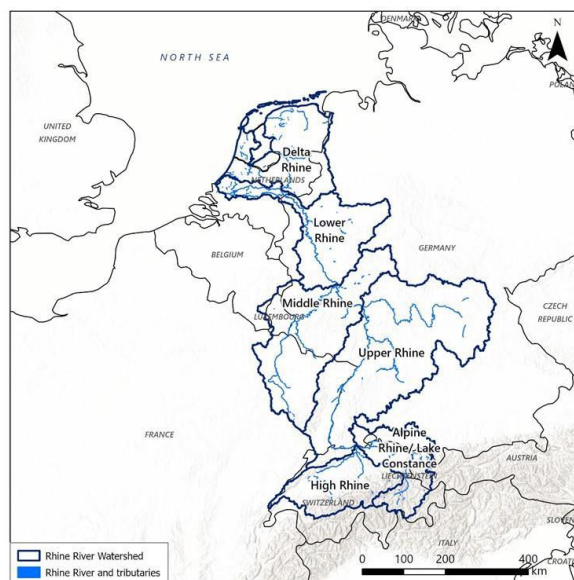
DENMARK

N

NORTH SEA

POLAND

UNITED KINGDOM

Delta Rhine

NETHERLANDS

Lower Rhine

BELGIUM

GERMANY

Middle Rhine

LUXEMBOURG

CZECH REPUBLIC

Upper Rhine

FRANCE

Alpine Rhine/ Lake Constance

AUSTRIA

LIECHTENSTEIN

High Rhine

SWITZERLAND

SLOVENIA

ITALY

CROATIA

Rhine River Watershed

Rhine River and tributaries

0 100 200 400 km